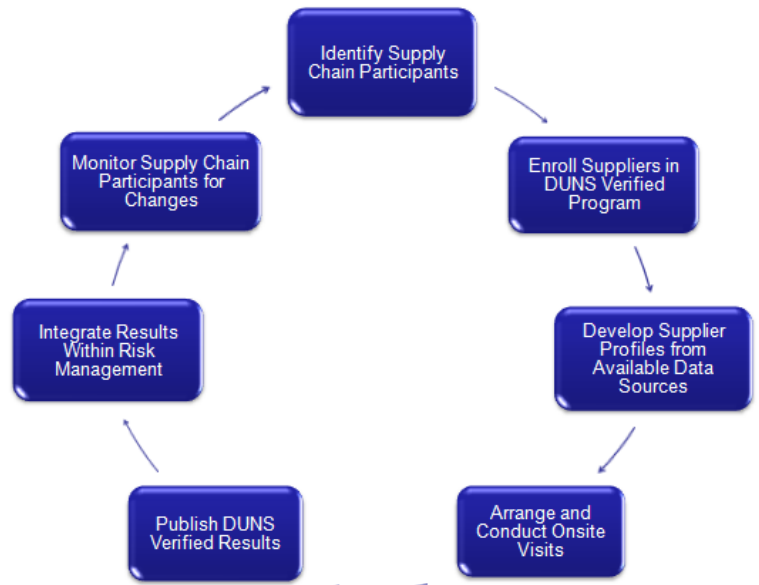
Identify Supply Chain Participants

Enroll Suppliers in DUNS Verified Program

Develop Supplier Profiles from Available Data Sources

Arrange and Conduct Onsite Visits

Publish DUNS Verified Results

Integrate Results Within Risk Management

Monitor Supply Chain Participants for Changes